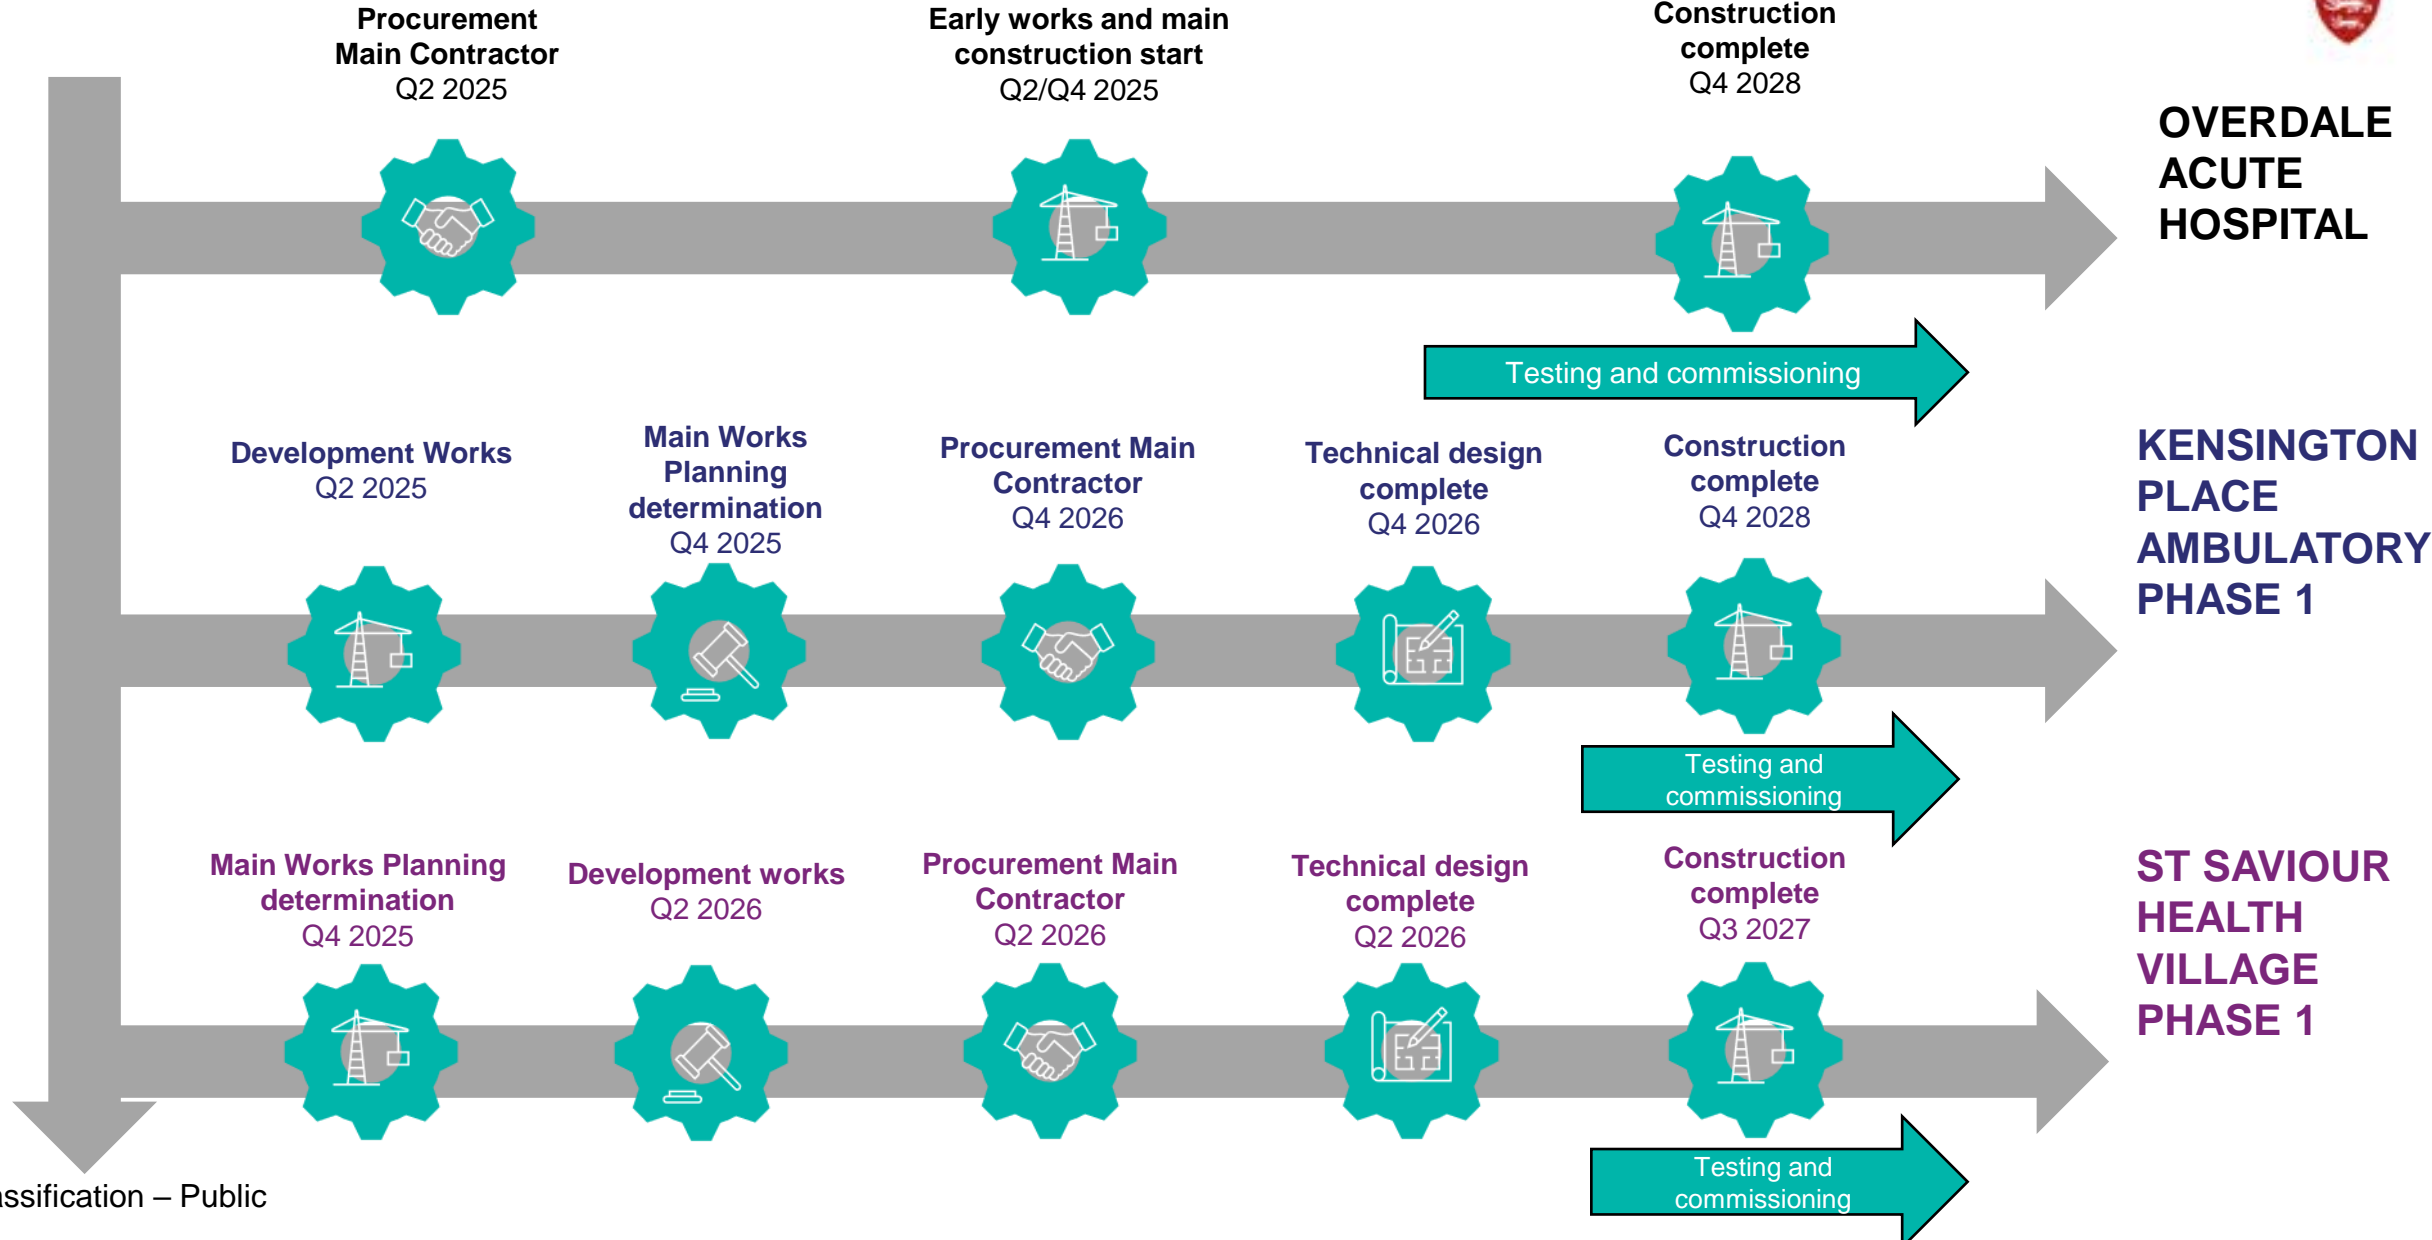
Procurement Main Contractor
Q2 2025

Early works and main construction start
Q2/Q4 2025

Construction complete
Q4 2028

OVERDALE ACUTE HOSPITAL

Testing and commissioning

Development Works
Q2 2025

Main Works Planning determination
Q4 2025

Procurement Main Contractor
Q4 2026

Technical design complete
Q4 2026

Construction complete
Q4 2028

KENSINGTON PLACE AMBULATORY PHASE 1

Testing and commissioning

Main Works Planning determination
Q4 2025

Development works
Q2 2026

Procurement Main Contractor
Q2 2026

Technical design complete
Q2 2026

Construction complete
Q3 2027

ST SAVIOUR HEALTH VILLAGE PHASE 1

Testing and commissioning

ssification – Public